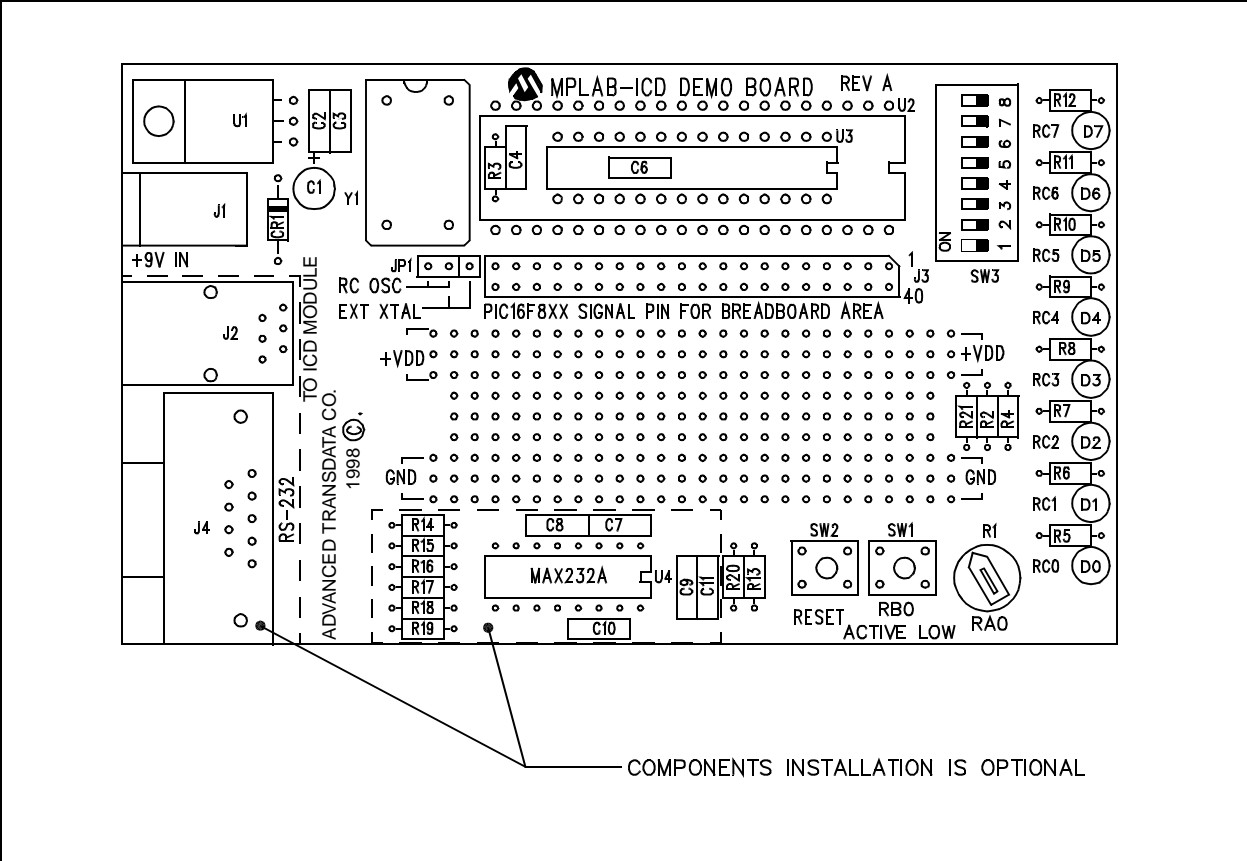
MPLAB-ICD DEMO BOARD REV A
U2
U3
U1
C2 C3
C1
Y1
R3 C4
C6
J1
CR1
+9V IN
JP1
RC OSC
EXT XTAL
1
J3
40
PIC16F8XX SIGNAL PIN FOR BREADBOARD AREA
J2
TO ICD MODULE
+VDD
+VDD
ADVANCED TRANSDATA CO.
1998 ©.
GND
GND
J4
RS-232
R14
R15
R16
R17
R18
R19
C8 C7
MAX232A U4
C9 C11
R20 R13
C10
SW2
RESET
SW1
RB0
ACTIVE LOW
R1
RA0
ON
1 2 3 4 5 6 7 8
SW3
R12
RC7 D7
R11
RC6 D6
R10
RC5 D5
R9
RC4 D4
R8
RC3 D3
R21 R2 R4
R7
RC2 D2
R6
RC1 D1
R5
RC0 D0
COMPONENTS INSTALLATION IS OPTIONAL